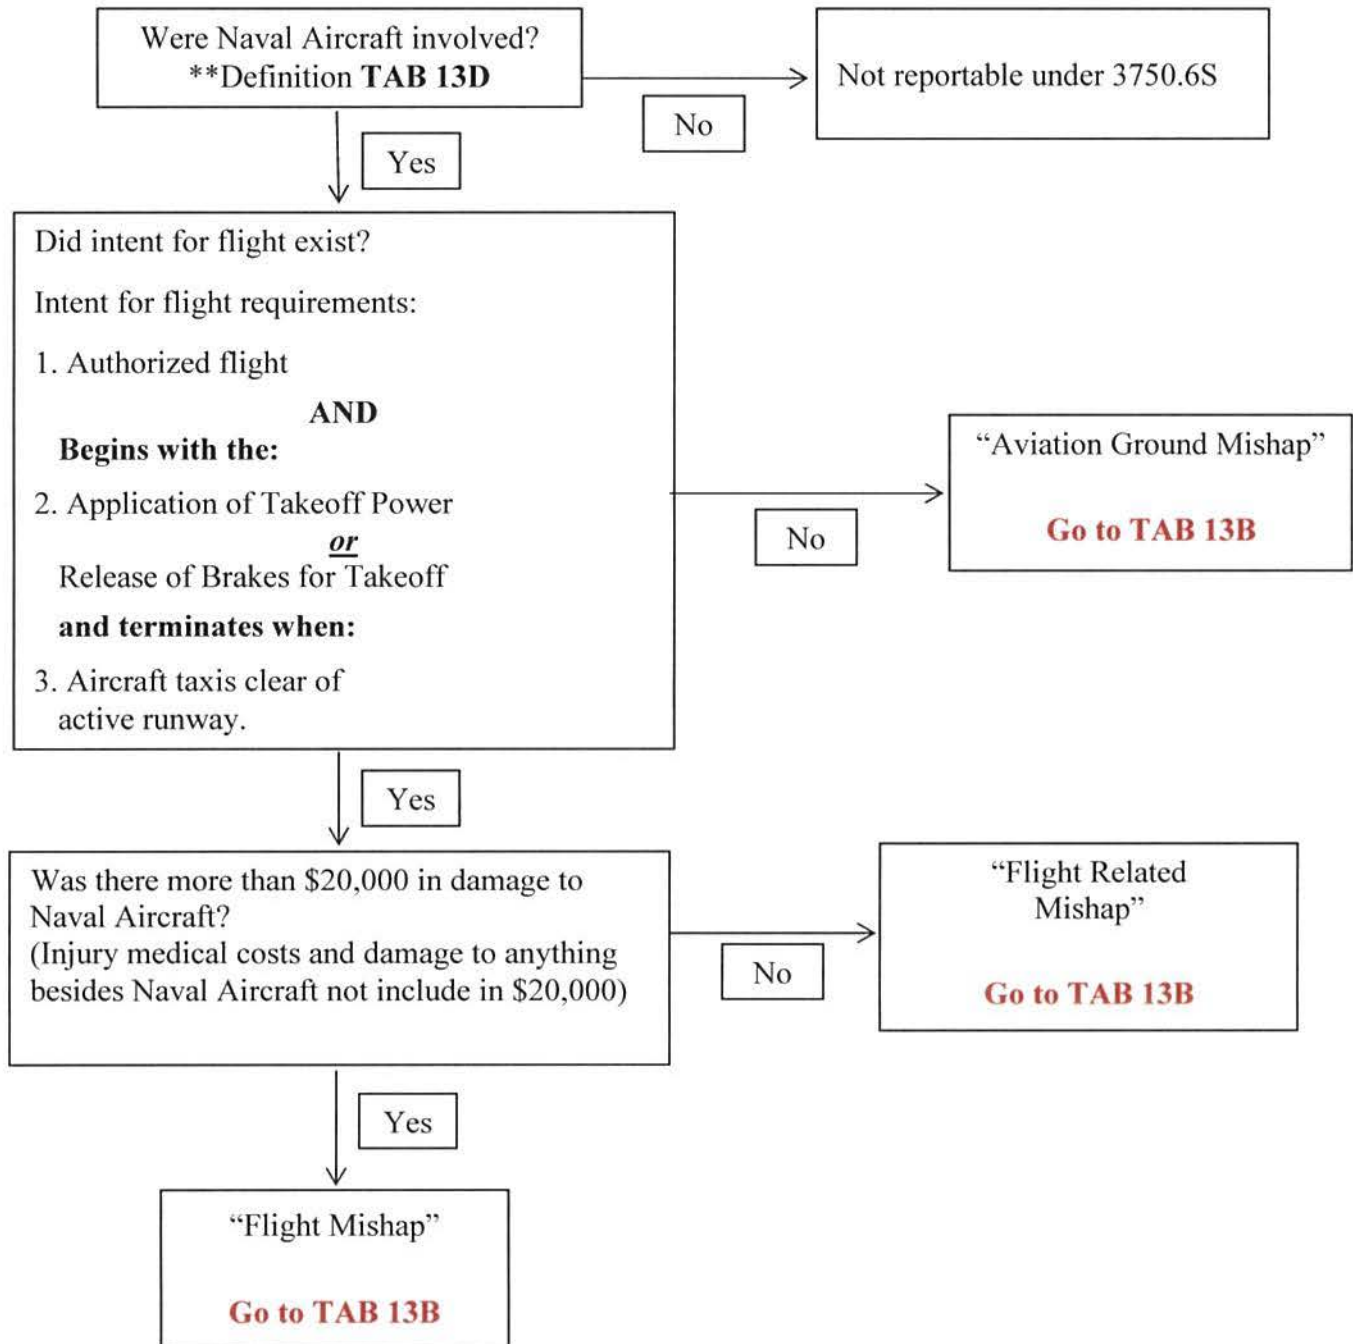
Were Naval Aircraft involved?
**Definition TAB 13D

No

Not reportable under 3750.6S

Yes

Did intent for flight exist?

Intent for flight requirements:

1. Authorized flight

AND

Begins with the:

2. Application of Takeoff Power

or

Release of Brakes for Takeoff

and terminates when:

3. Aircraft taxis clear of active runway.

No

"Aviation Ground Mishap"

Go to TAB 13B

Yes

Was there more than $20,000 in damage to Naval Aircraft?
(Injury medical costs and damage to anything besides Naval Aircraft not include in $20,000)

No

"Flight Related Mishap"

Go to TAB 13B

Yes

"Flight Mishap"

Go to TAB 13B